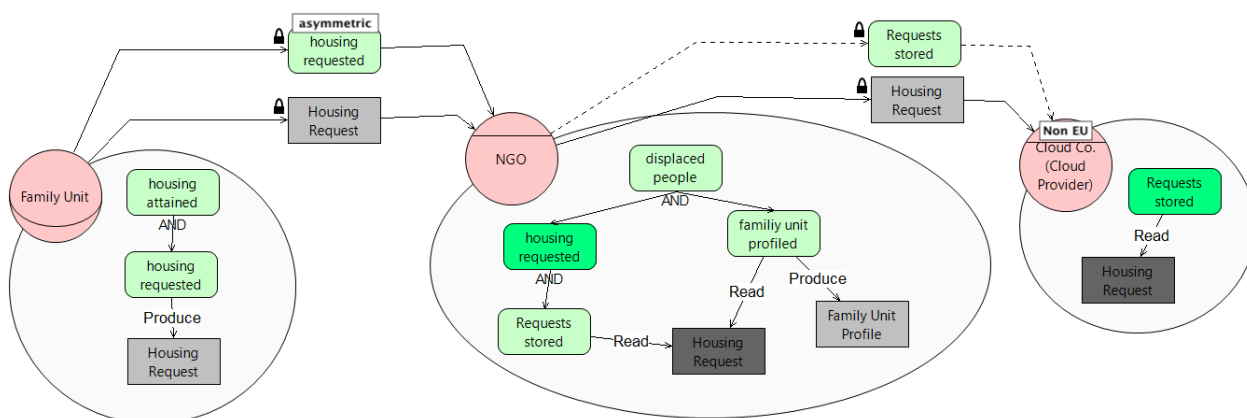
asymmetric

housing requested

Housing Request

Requests stored

Housing Request

Family Unit

housing attained

AND

housing requested

Produce

Housing Request

NGO

displaced people

AND

housing requested

AND

familiy unit profiled

Produce

Read

Requests stored

Read

Housing Request

Family Unit Profile

Non EU

Cloud Co. (Cloud Provider)

Requests stored

Read

Housing Request